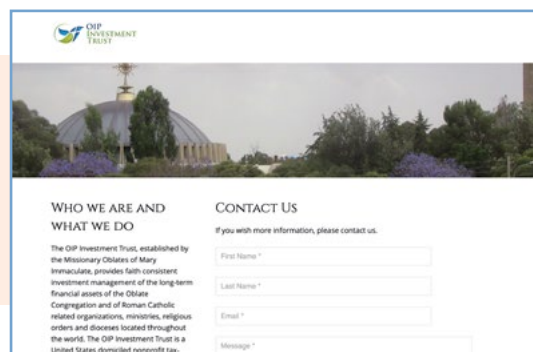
OIP INVESTMENT TRUST

WHO WE ARE AND WHAT WE DO

The OIP Investment Trust, established by the Missionary Oblates of Mary Immaculate, provides faith consistent investment management of the long-term financial assets of the Oblate Congregation and of Roman Catholic related organizations, ministries, religious orders and dioceses located throughout the world. The OIP Investment Trust is a United States domiciled nonprofit tax-

CONTACT US

If you wish more information, please contact us.

First Name *

Last Name *

Email *

Message *